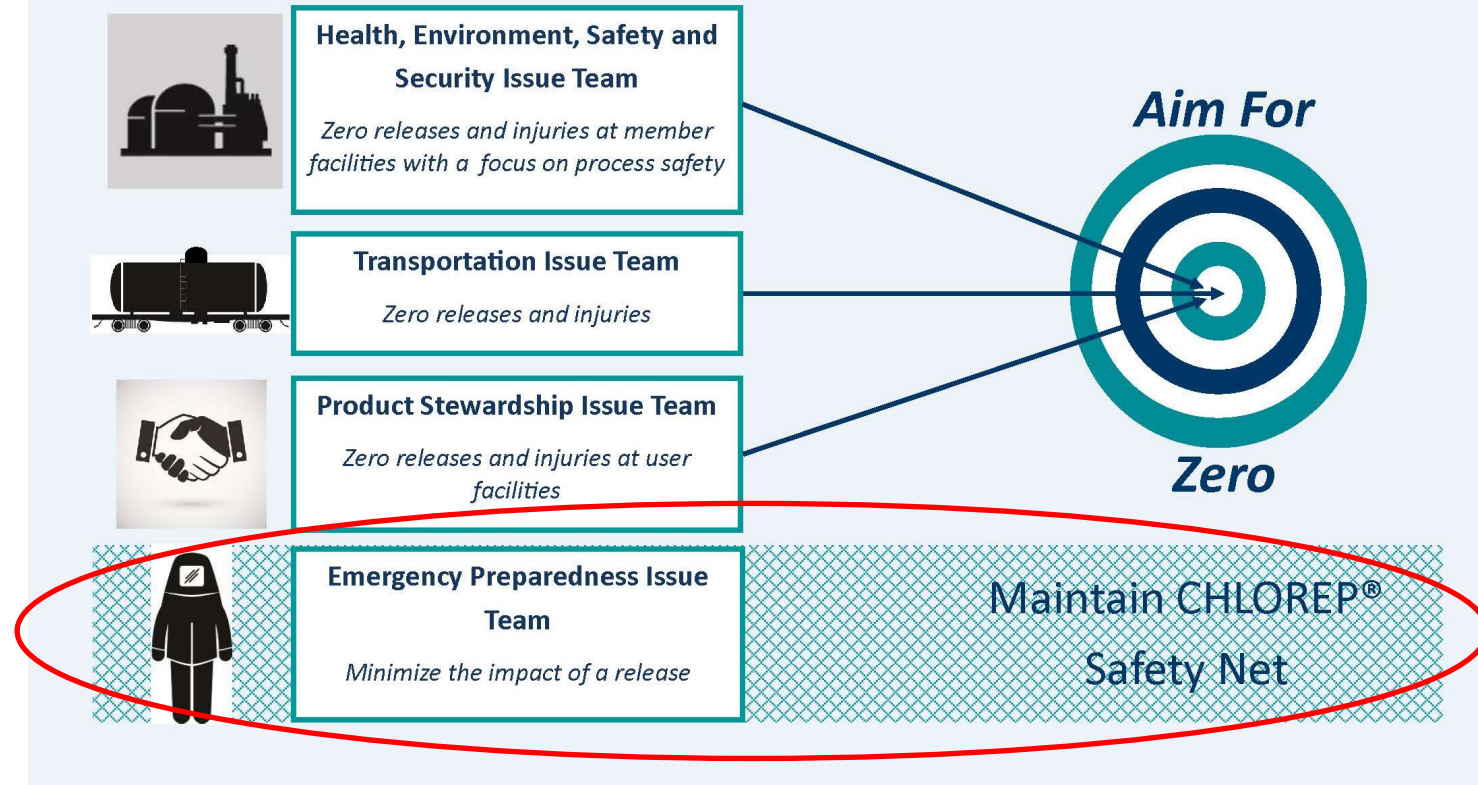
Health, Environment, Safety and Security Issue Team

Zero releases and injuries at member facilities with a focus on process safety

Transportation Issue Team

Zero releases and injuries

Product Stewardship Issue Team

Zero releases and injuries at user facilities

Emergency Preparedness Issue Team

Minimize the impact of a release

Aim For

Zero

Maintain CHLOREP® Safety Net